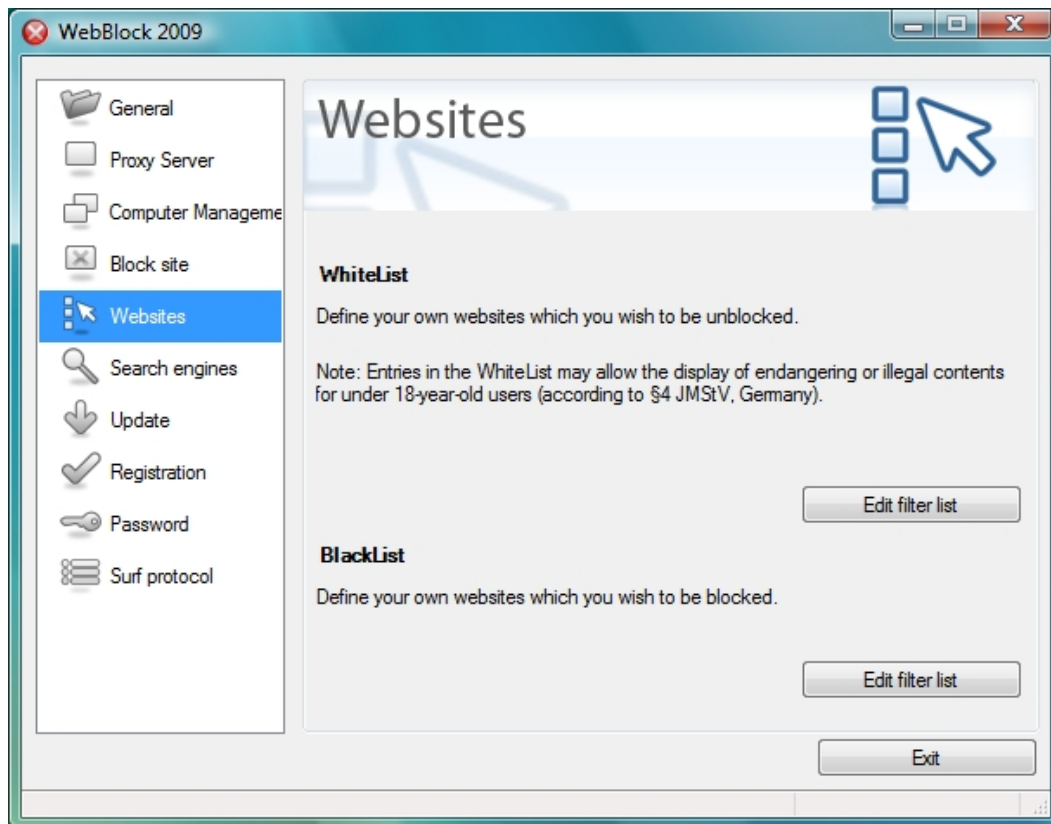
WebBlock 2009

General
Proxy Server
Computer Manageme
Block site
Websites
Search engines
Update
Registration
Password
Surf protocol

Websites

WhiteList

Define your own websites which you wish to be unblocked.

Note: Entries in the WhiteList may allow the display of endangering or illegal contents for under 18-year-old users (according to §4 JMStV, Germany).

Edit filter list

BlackList

Define your own websites which you wish to be blocked.

Edit filter list

Exit